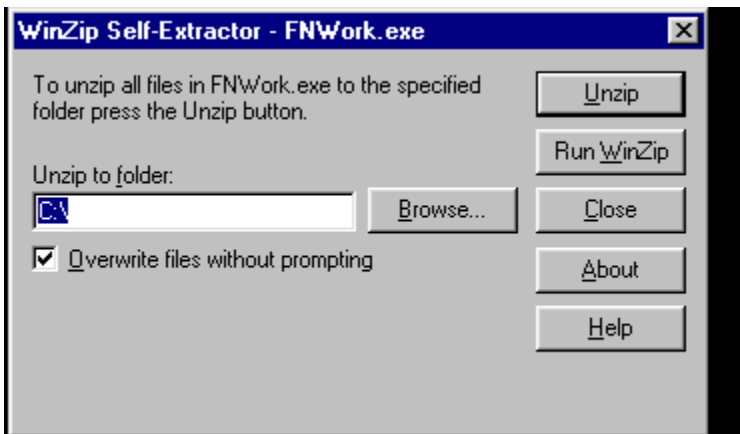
WinZip Self-Extractor - FNWork.exe

To unzip all files in FNWork.exe to the specified folder press the Unzip button.

Unzip to folder:

C:\

Browse...

Overwrite files without prompting

Unzip

Run WinZip

Close

About

Help